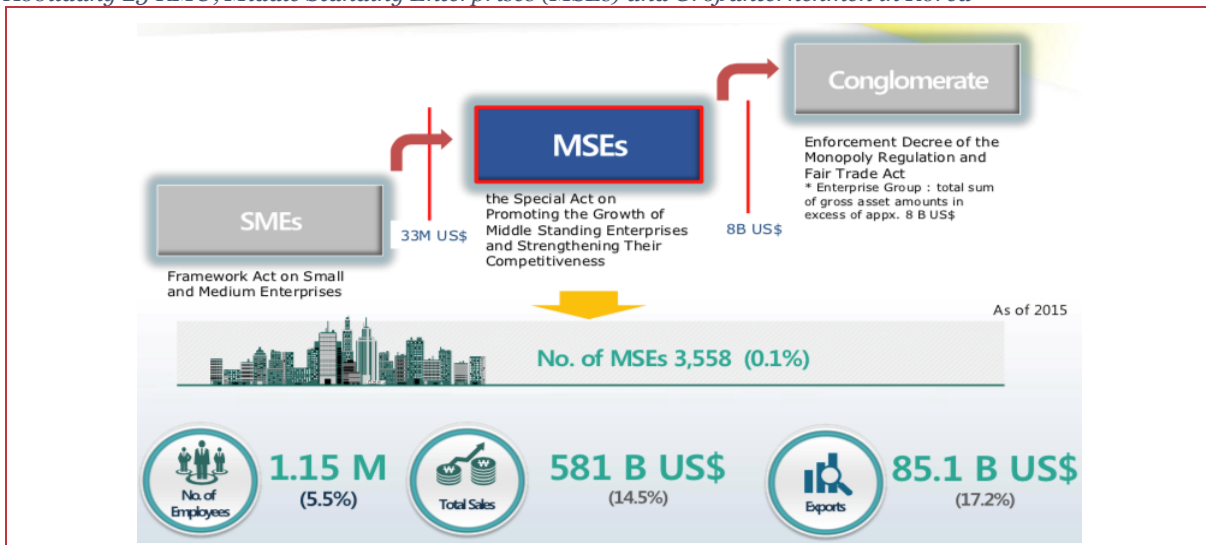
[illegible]

Conglomerate

MSEs

SMEs

33M US$

8B US$

Enforcement Decree of the Monopoly Regulation and Fair Trade Act
* Enterprise Group : total sum of gross asset amounts in excess of appx. 8 B US$

the Special Act on Promoting the Growth of Middle Standing Enterprises and Strengthening Their Competitiveness

Framework Act on Small and Medium Enterprises

As of 2015

No. of MSEs 3,558 (0.1%)

No. of Employees

1.15 M
(5.5%)

Total Sales

581 B US$
(14.5%)

Exports

85.1 B US$
(17.2%)